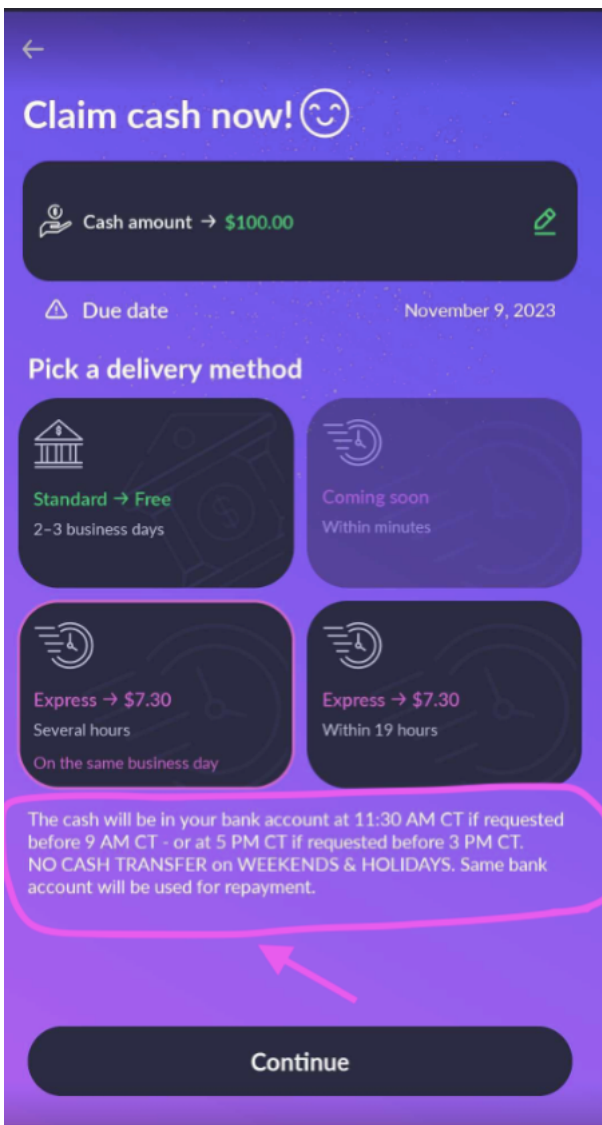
←

Claim cash now!

Cash amount → $100.00

Due date November 9, 2023

Pick a delivery method

Standard → Free
2–3 business days

Coming soon
Within minutes

Express → $7.30
Several hours
On the same business day

Express → $7.30
Within 19 hours

The cash will be in your bank account at 11:30 AM CT if requested before 9 AM CT - or at 5 PM CT if requested before 3 PM CT. NO CASH TRANSFER on WEEKENDS & HOLIDAYS. Same bank account will be used for repayment.

Continue